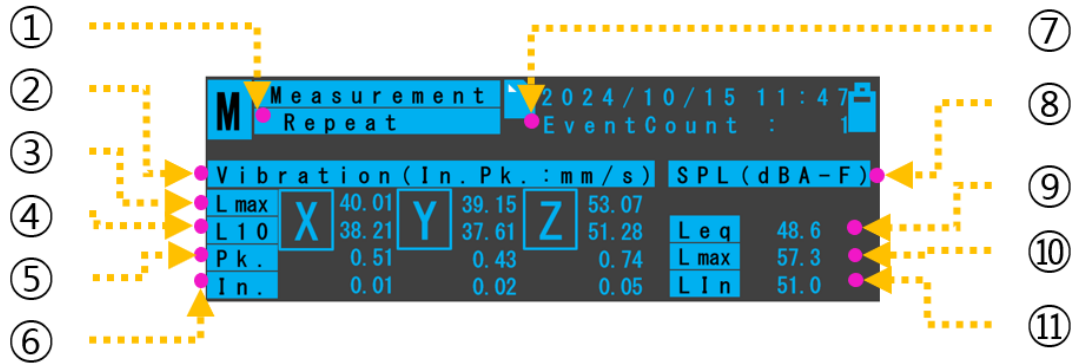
①
②
③
④
⑤
⑥
⑦
⑧
⑨
⑩
⑪

M Measurement
Repeat
2024/10/15 11:47
EventCount : 1

Vibration(In.Pk.:mm/s)
SPL(dBA-F)

| | X | Y | Z |
|---|---|---|---|
| Lmax | 40.01 | 39.15 | 53.07 |
| L10 | 38.21 | 37.61 | 51.28 |
| Pk. | 0.51 | 0.43 | 0.74 |
| In. | 0.01 | 0.02 | 0.05 |

| | |
|---|---|
| Leq | 48.6 |
| Lmax | 57.3 |
| LIn | 51.0 |